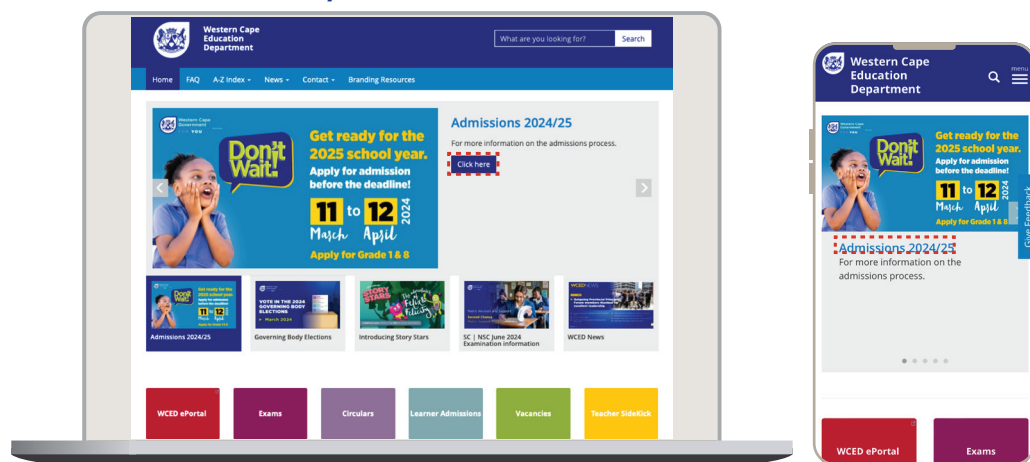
Western Cape Education Department

What are you looking for? Search

Home FAQ A-Z Index News Contact Branding Resources

Western Cape Government

Don't Wait!

Get ready for the 2025 school year. Apply for admission before the deadline!

11 to 12 March April 2024

Apply for Grade 1 & 8

Admissions 2024/25

For more information on the admissions process.

Click here

Admissions 2024/25

Governing Body Elections

Introducing Story Stars

SC | NSC June 2024 Examination information

WCED News

WCED ePortal

Exams

Circulars

Learner Admissions

Vacancies

Teacher SideKick

Western Cape Education Department

menu

Don't Wait!

Get ready for the 2025 school year. Apply for admission before the deadline!

11 to 12 March April 2024

Apply for Grade 1 & 8

Admissions 2024/25

For more information on the admissions process.

Give Feedback

WCED ePortal

Exams